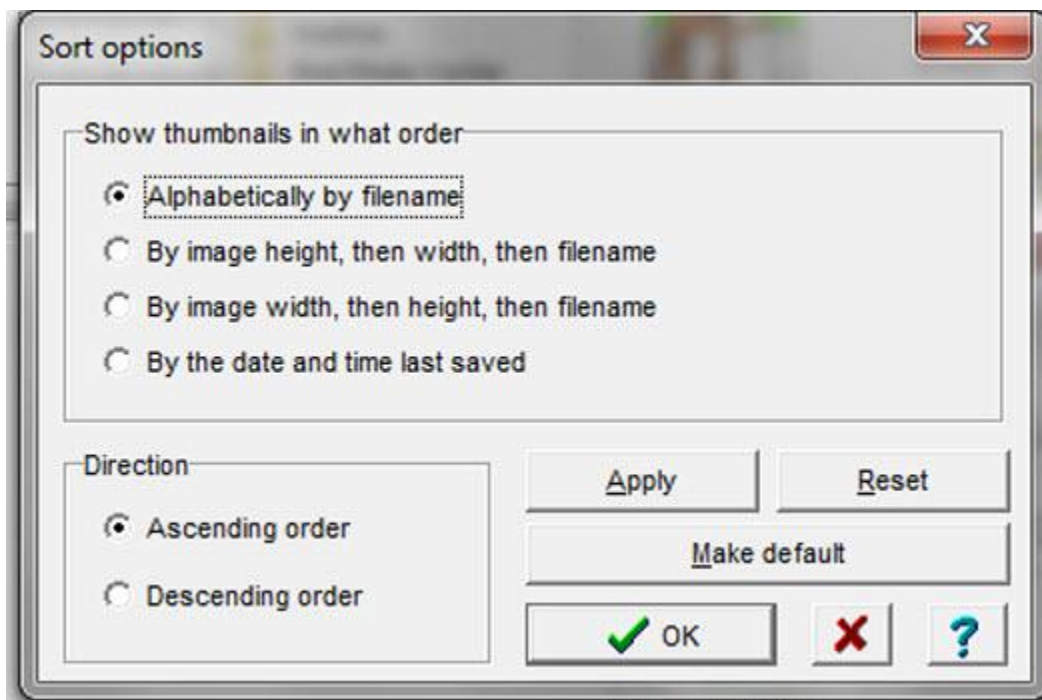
Sort options

Show thumbnails in what order

Alphabetically by filename

By image height, then width, then filename

By image width, then height, then filename

By the date and time last saved

Direction

Ascending order

Descending order

Apply

Reset

Make default

OK

?